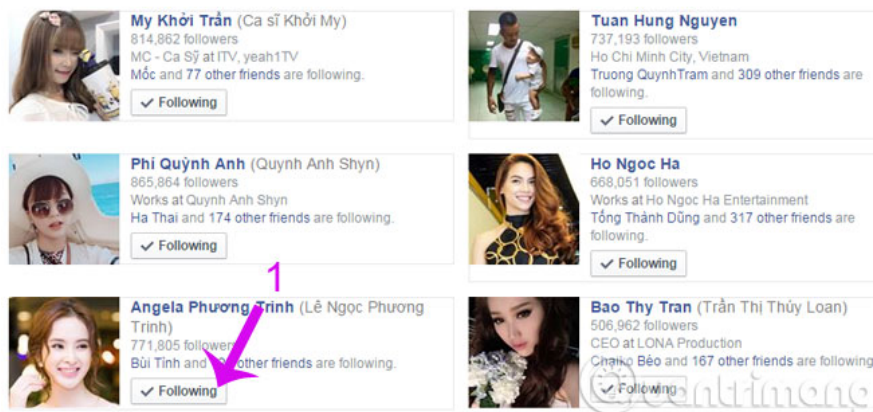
My Khởi Trần (Ca sĩ Khởi My)
814,862 followers
MC - Ca Sỹ at ITV, yeah1TV
Mốc and 77 other friends are following.
Following

Tuan Hung Nguyen
737,193 followers
Ho Chi Minh City, Vietnam
Truong QuynhTram and 309 other friends are following.
Following

Phí Quỳnh Anh (Quynh Anh Shyn)
865,864 followers
Works at Quynh Anh Shyn
Ha Thai and 174 other friends are following.
Following

Ho Ngoc Ha
668,051 followers
Works at Ho Ngoc Ha Entertainment
Tống Thành Dũng and 317 other friends are following.
Following

1

Angela Phương Trinh (Lê Ngọc Phương Trinh)
771,805 followers
Bùi Tính and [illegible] other friends are following.
Following

Bao Thy Tran (Trần Thị Thủy Loan)
506,962 followers
CEO at LONA Production
Chaiko Béo and 167 other friends are following.
Following

Quantrimang